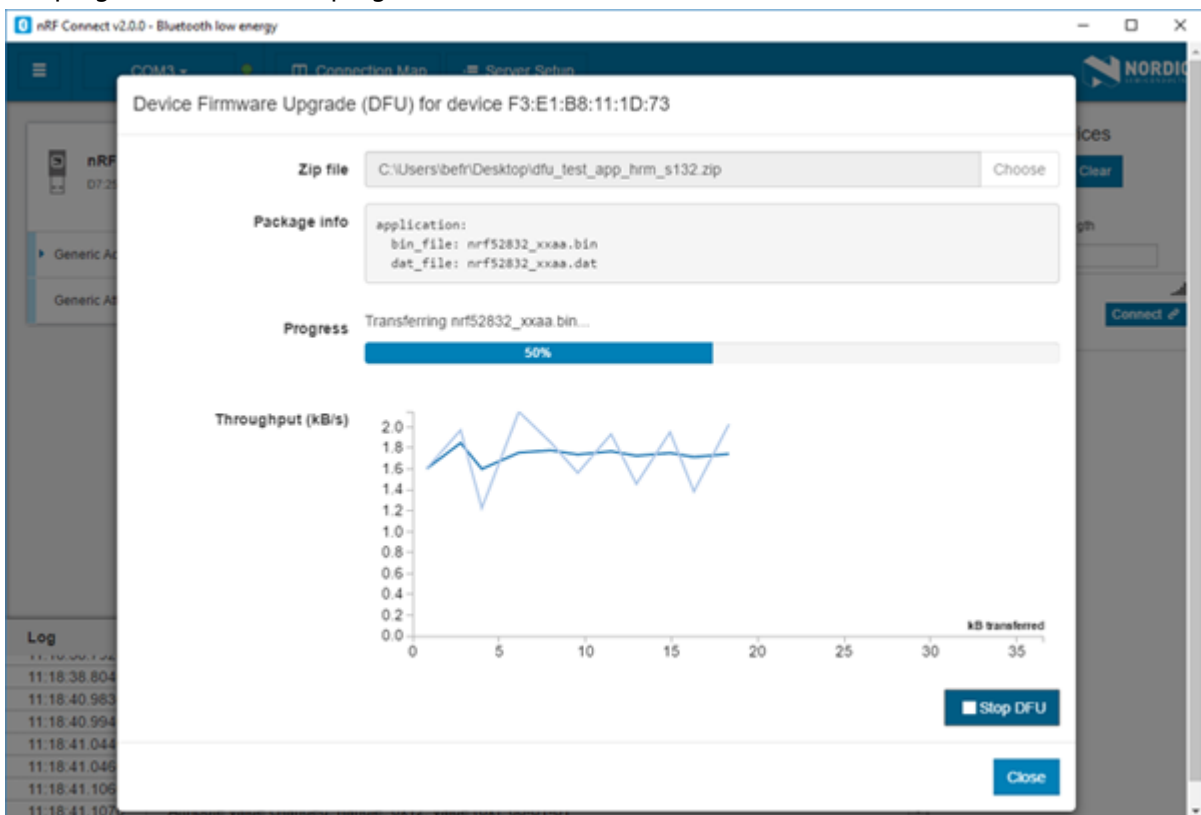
nRF Connect v2.0.0 - Bluetooth low energy

COM3 ▾
Connection Map
Server Setup
NORDIC

nRF
D7:2

Generic Ac
Generic At

ices
Clear
gth
Connect

Device Firmware Upgrade (DFU) for device F3:E1:B8:11:1D:73

Zip file
C:\Users\befr\Desktop\dfu_test_app_hrm_s132.zip
Choose

Package info
application:
  bin_file: nrf52832_xxaa.bin
  dat_file: nrf52832_xxaa.dat

Progress
Transferring nrf52832_xxaa.bin...
50%

Throughput (kB/s)
2.0
1.8
1.6
1.4
1.2
1.0
0.8
0.6
0.4
0.2
0.0
0 5 10 15 20 25 30 35
kB transferred

Stop DFU

Close

Log
11:18:38.804
11:18:40.983
11:18:40.994
11:18:41.044
11:18:41.046
11:18:41.106
11:18:41.107